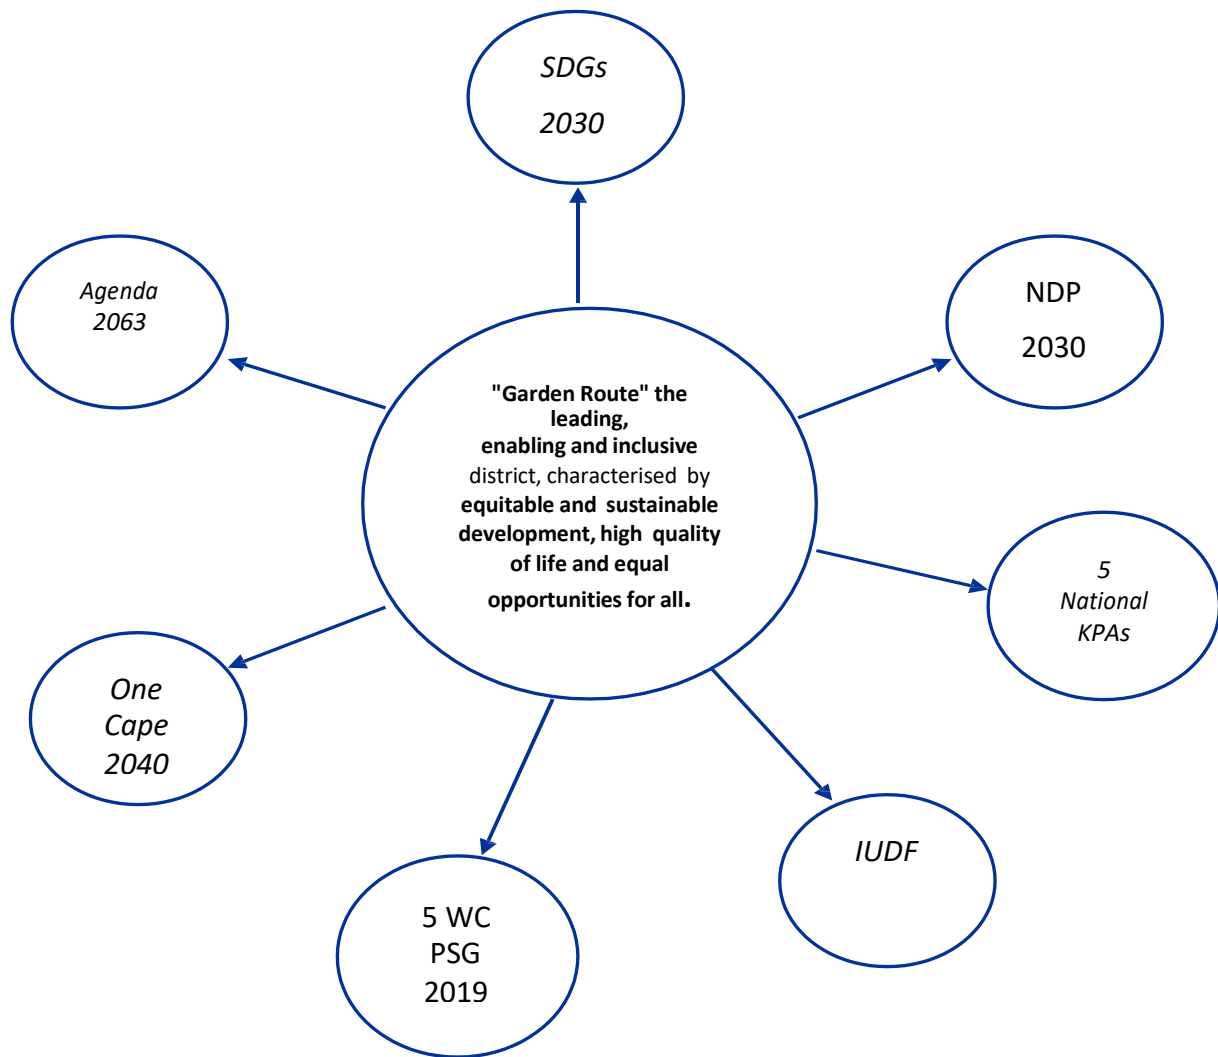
SDGs
2030

Agenda
2063

NDP
2030

"Garden Route" the leading, enabling and inclusive district, characterised by equitable and sustainable development, high quality of life and equal opportunities for all.

5
National
KPAs

One
Cape
2040

IUDF

5 WC
PSG
2019